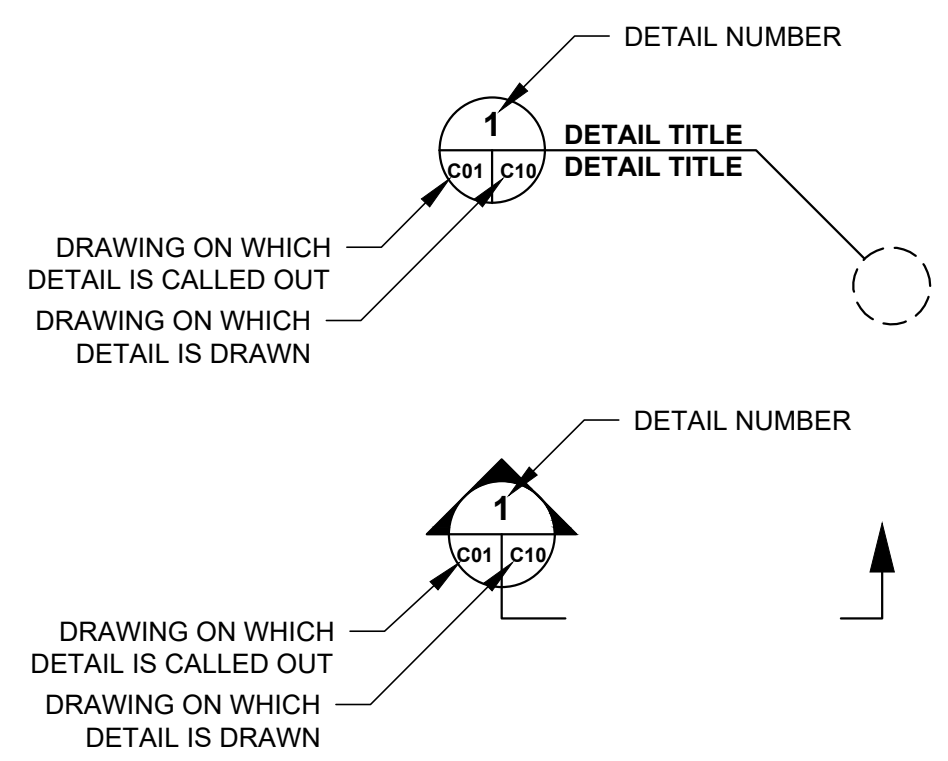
DETAIL NUMBER

1

C01 C10

DETAIL TITLE
DETAIL TITLE

DRAWING ON WHICH DETAIL IS CALLED OUT

DRAWING ON WHICH DETAIL IS DRAWN

DETAIL NUMBER

1

C01 C10

DRAWING ON WHICH DETAIL IS CALLED OUT

DRAWING ON WHICH DETAIL IS DRAWN